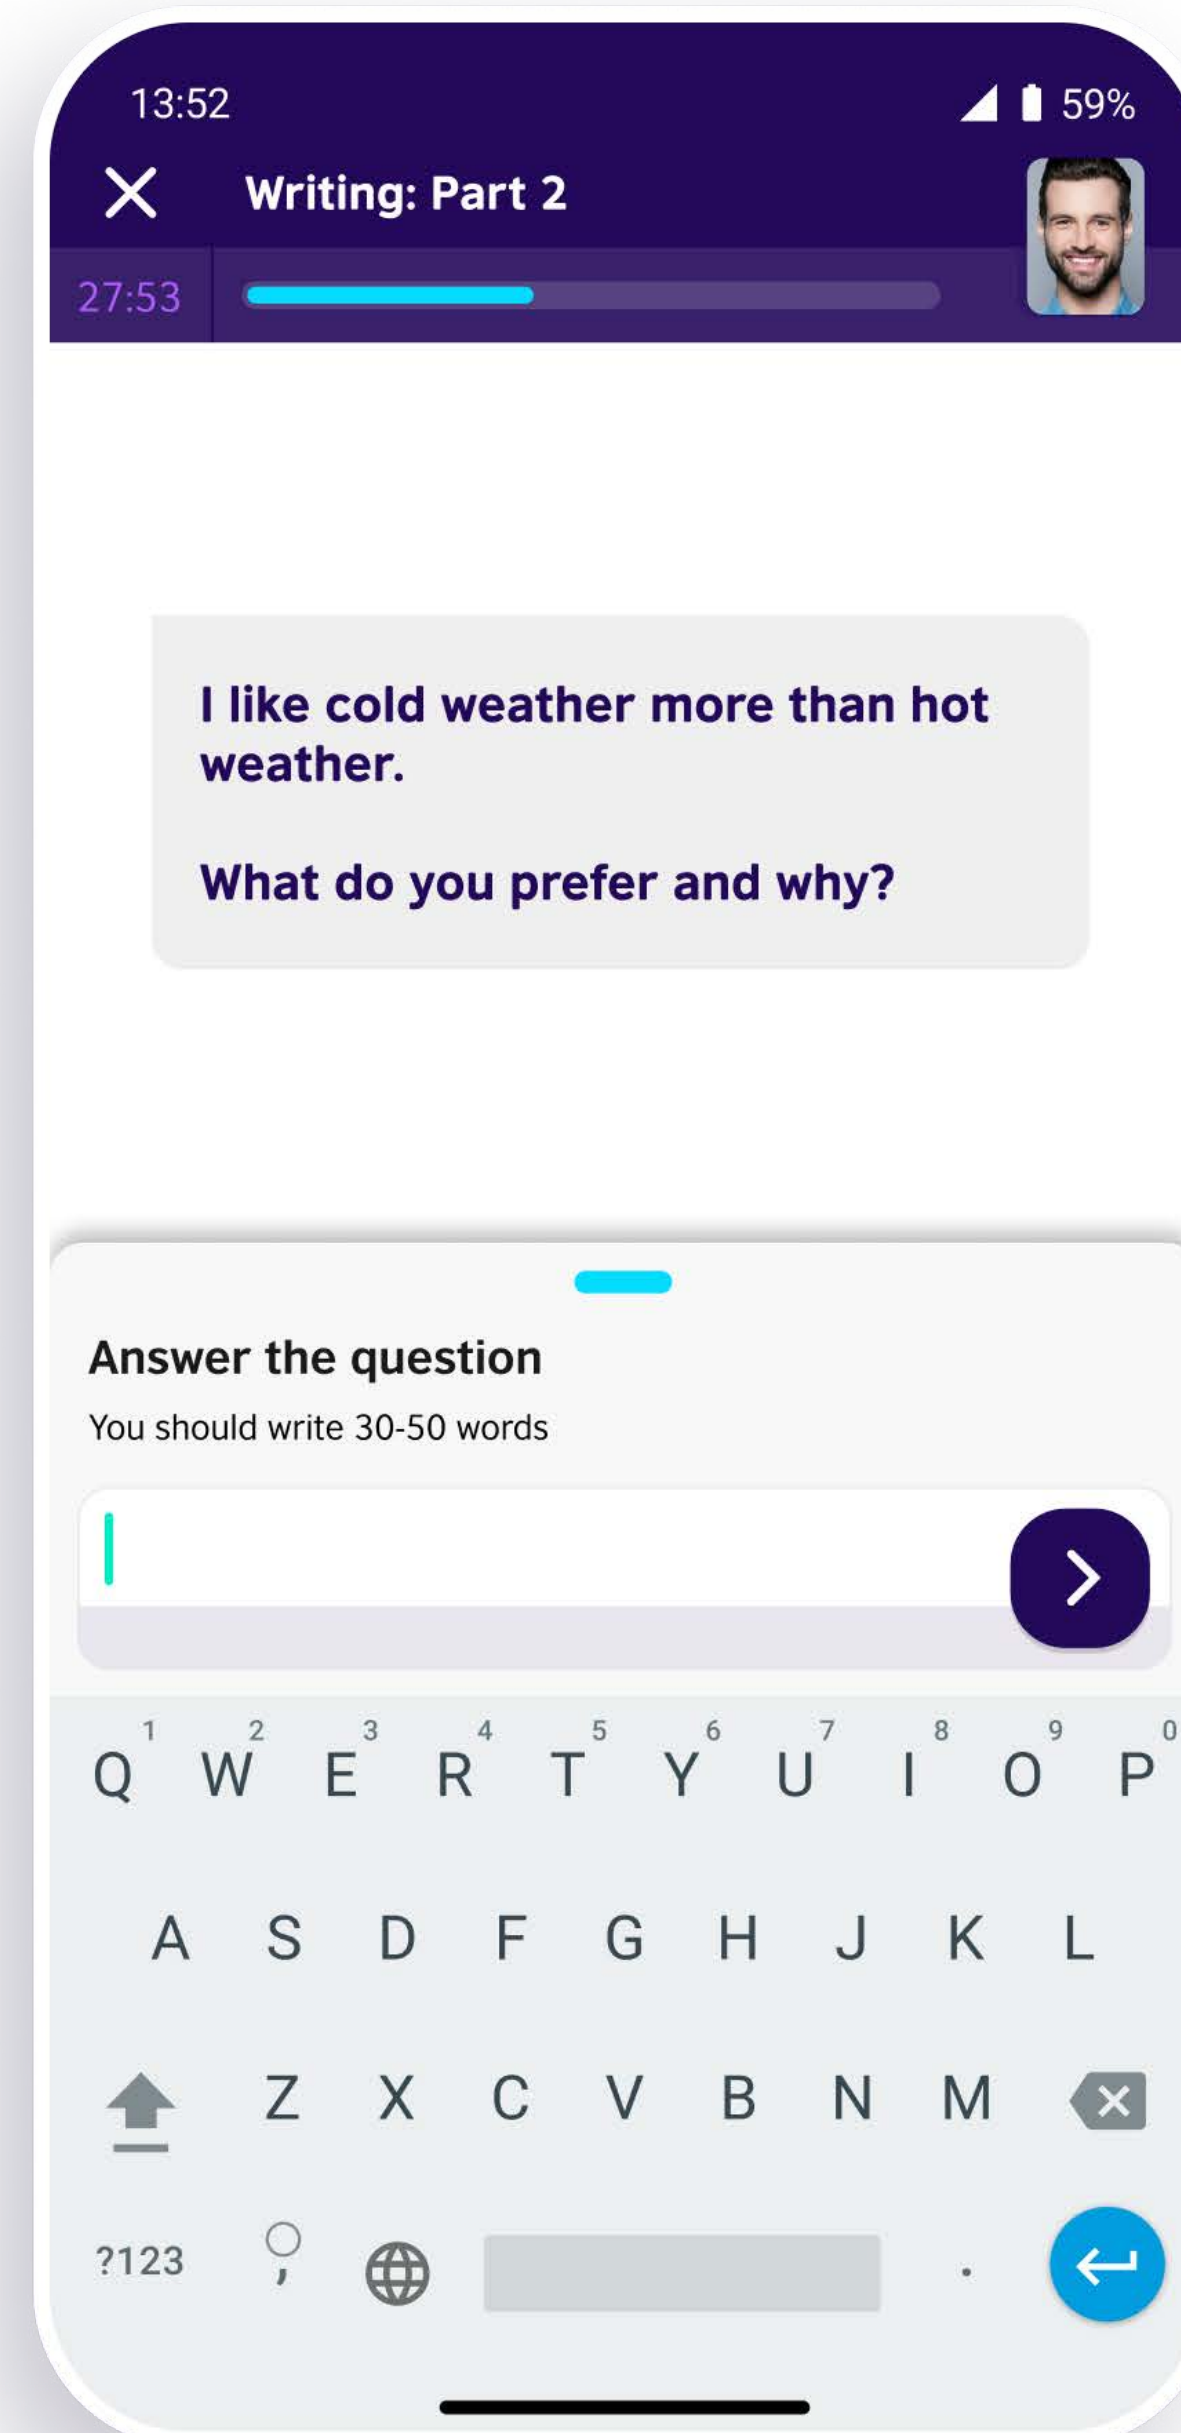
13:52

59%

Writing: Part 2

27:53

I like cold weather more than hot weather.

What do you prefer and why?

Answer the question

You should write 30-50 words

1 2 3 4 5 6 7 8 9 0
Q W E R T Y U I O P
A S D F G H J K L
Z X C V B N M
?123 , .